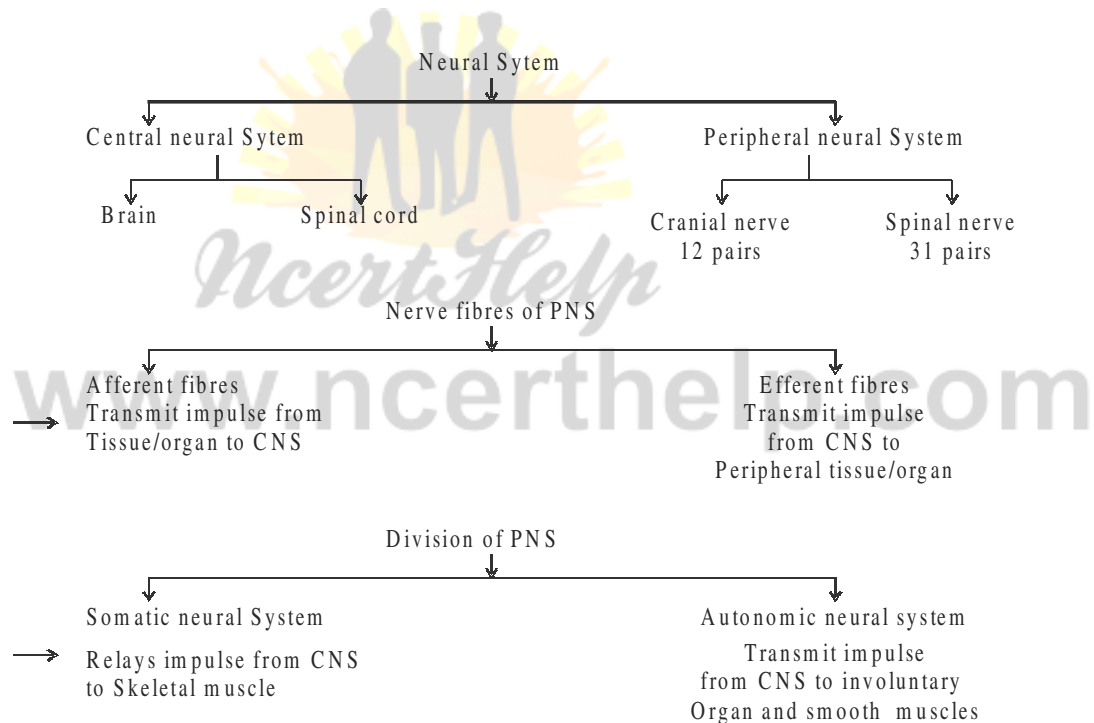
Neural Sytem

Central neural Sytem

Brain

Spinal cord

Peripheral neural System

Cranial nerve 12 pairs

Spinal nerve 31 pairs

NcertHelp

Nerve fibres of PNS

Afferent fibres Transmit impulse from Tissue/organ to CNS

www.ncerthelp.com

Efferent fibres Transmit impulse from CNS to Peripheral tissue/organ

Division of PNS

Somatic neural System

Relays impulse from CNS to Skeletal muscle

Autonomic neural system

Transmit impulse from CNS to involuntary Organ and smooth muscles